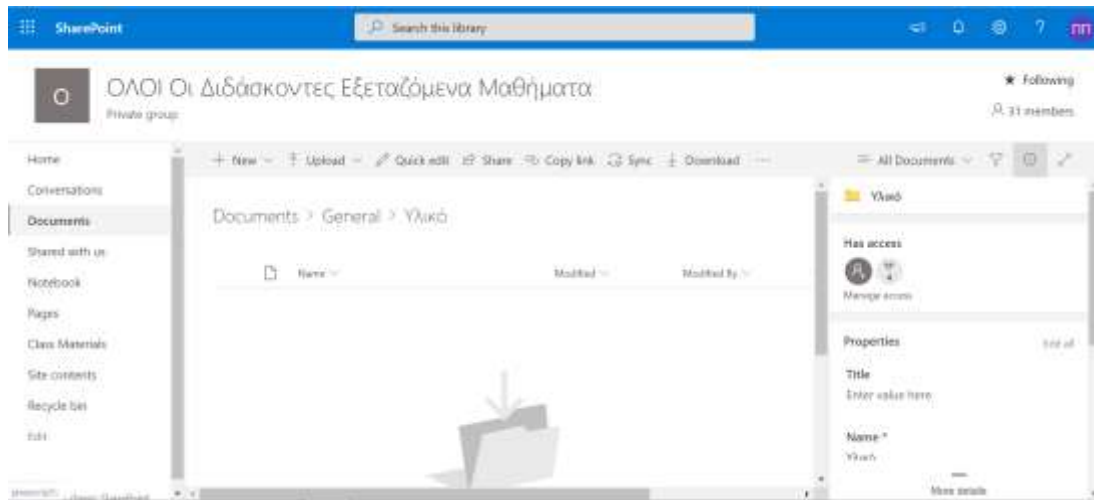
SharePoint

Search this library

ΠΠ

O

ΟΛΟΙ Οι Διδάσκοντες Εξεταζόμενα Μαθήματα

Private group

★ Following

31 members

Home

Conversations

Documents

Shared with us

Notebook

Pages

Class Materials

Site contents

Recycle bin

Edit

+ New ⌄ Upload ⌄ Quick edit Share Copy link Sync Download ···

All Documents ⌄

Documents > General > Υλικό

Name ⌄

Modified ⌄

Modified By ⌄

Υλικό

Has access

Manage access

Properties

Edit all

Title

Enter value here

Name *

Υλικό

More details

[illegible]